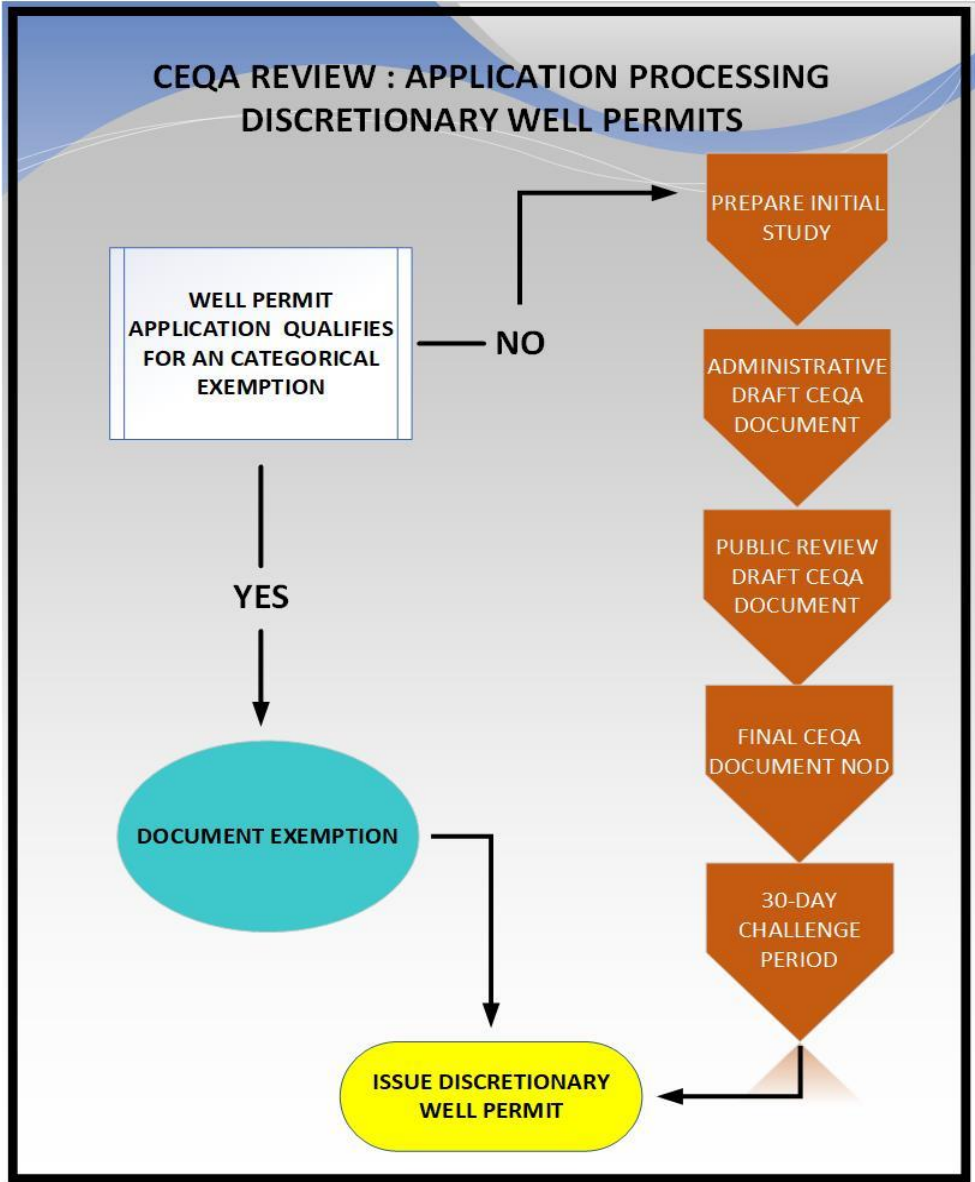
CEQA REVIEW : APPLICATION PROCESSING DISCRETIONARY WELL PERMITS

WELL PERMIT APPLICATION QUALIFIES FOR AN CATEGORICAL EXEMPTION

NO

PREPARE INITIAL STUDY

ADMINISTRATIVE DRAFT CEQA DOCUMENT

PUBLIC REVIEW DRAFT CEQA DOCUMENT

FINAL CEQA DOCUMENT NOD

30-DAY CHALLENGE PERIOD

YES

DOCUMENT EXEMPTION

ISSUE DISCRETIONARY WELL PERMIT